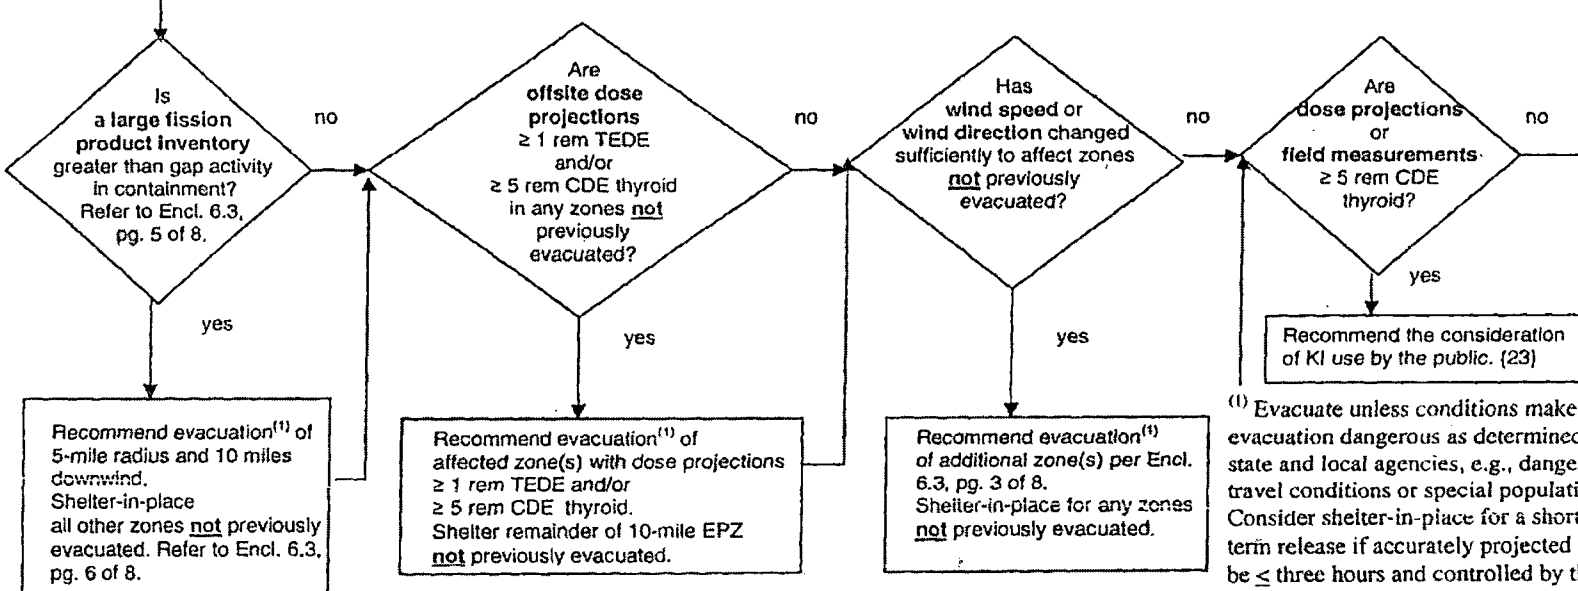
Is **a large fission product inventory** greater than gap activity in containment? Refer to Encl. 6.3, pg. 5 of 8.

no

yes

Recommend evacuation$^{(1)}$ of 5-mile radius and 10 miles downwind. Shelter-in-place all other zones <u>not</u> previously evacuated. Refer to Encl. 6.3, pg. 6 of 8.

Are **offsite dose projections** ≥ 1 rem TEDE and/or ≥ 5 rem CDE thyroid in any zones <u>not</u> previously evacuated?

no

yes

Recommend evacuation$^{(1)}$ of affected zone(s) with dose projections ≥ 1 rem TEDE and/or ≥ 5 rem CDE thyroid. Shelter remainder of 10-mile EPZ <u>not</u> previously evacuated.

Has **wind speed** or **wind direction** changed sufficiently to affect zones <u>not</u> previously evacuated?

no

yes

Recommend evacuation$^{(1)}$ of additional zone(s) per Encl. 6.3, pg. 3 of 8. Shelter-in-place for any zones <u>not</u> previously evacuated.

Are **dose projections** or **field measurements** ≥ 5 rem CDE thyroid?

no

yes

Recommend the consideration of KI use by the public. (23)

$^{(1)}$ Evacuate unless conditions make evacuation dangerous as determined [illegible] state and local agencies, e.g., dange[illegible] travel conditions or special populati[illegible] Consider shelter-in-place for a short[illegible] term release if accurately projected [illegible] be ≤ three hours and controlled by t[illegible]